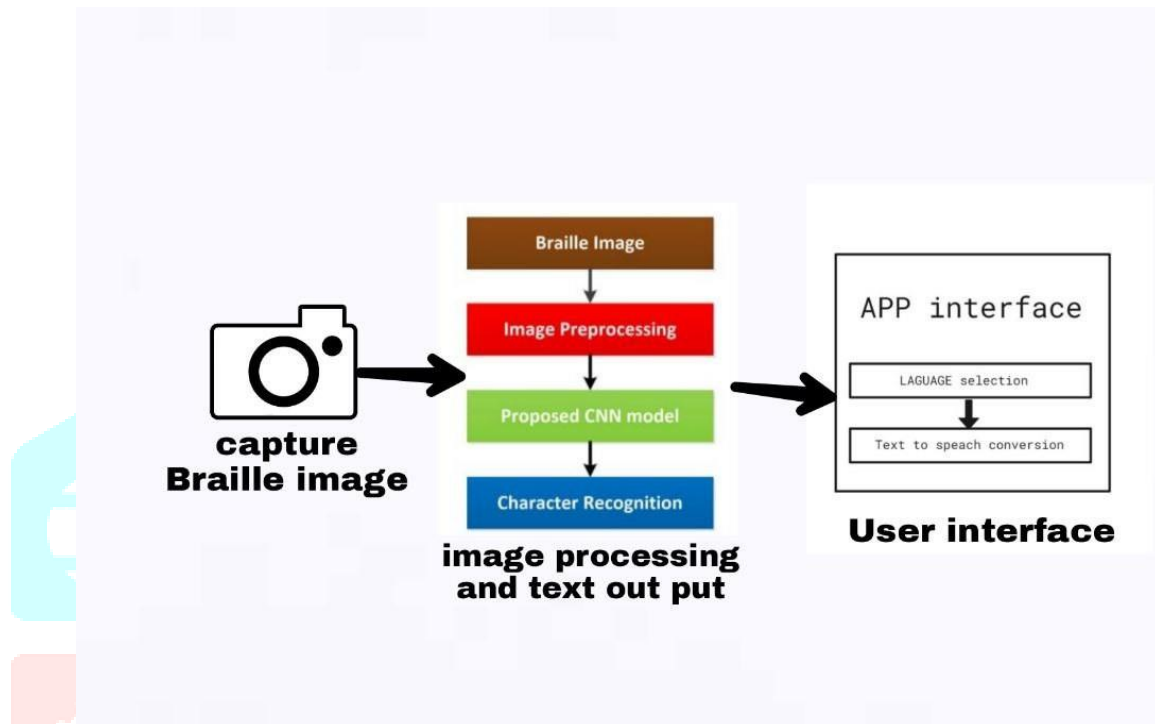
capture Braille image

Braille Image

Image Preprocessing

Proposed CNN model

Character Recognition

image processing and text out put

APP interface

LAGUAGE selection

Text to speach conversion

User interface